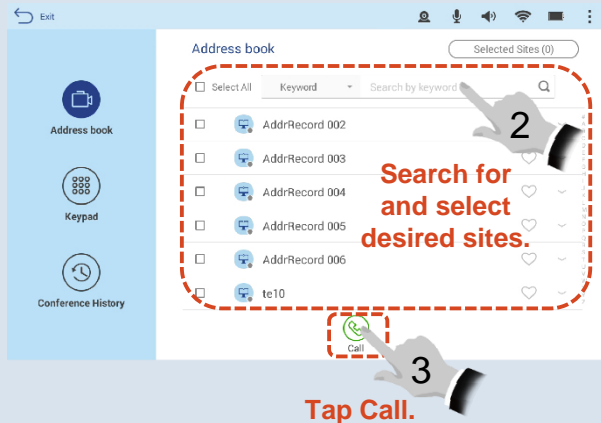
Exit

Address book

Keypad

Conference History

Address book

Selected Sites (0)

Select All

Keyword

Search by keyword

AddrRecord 002

AddrRecord 003

AddrRecord 004

AddrRecord 005

AddrRecord 006

te10

2

Search for and select desired sites.

Call

3

Tap Call.